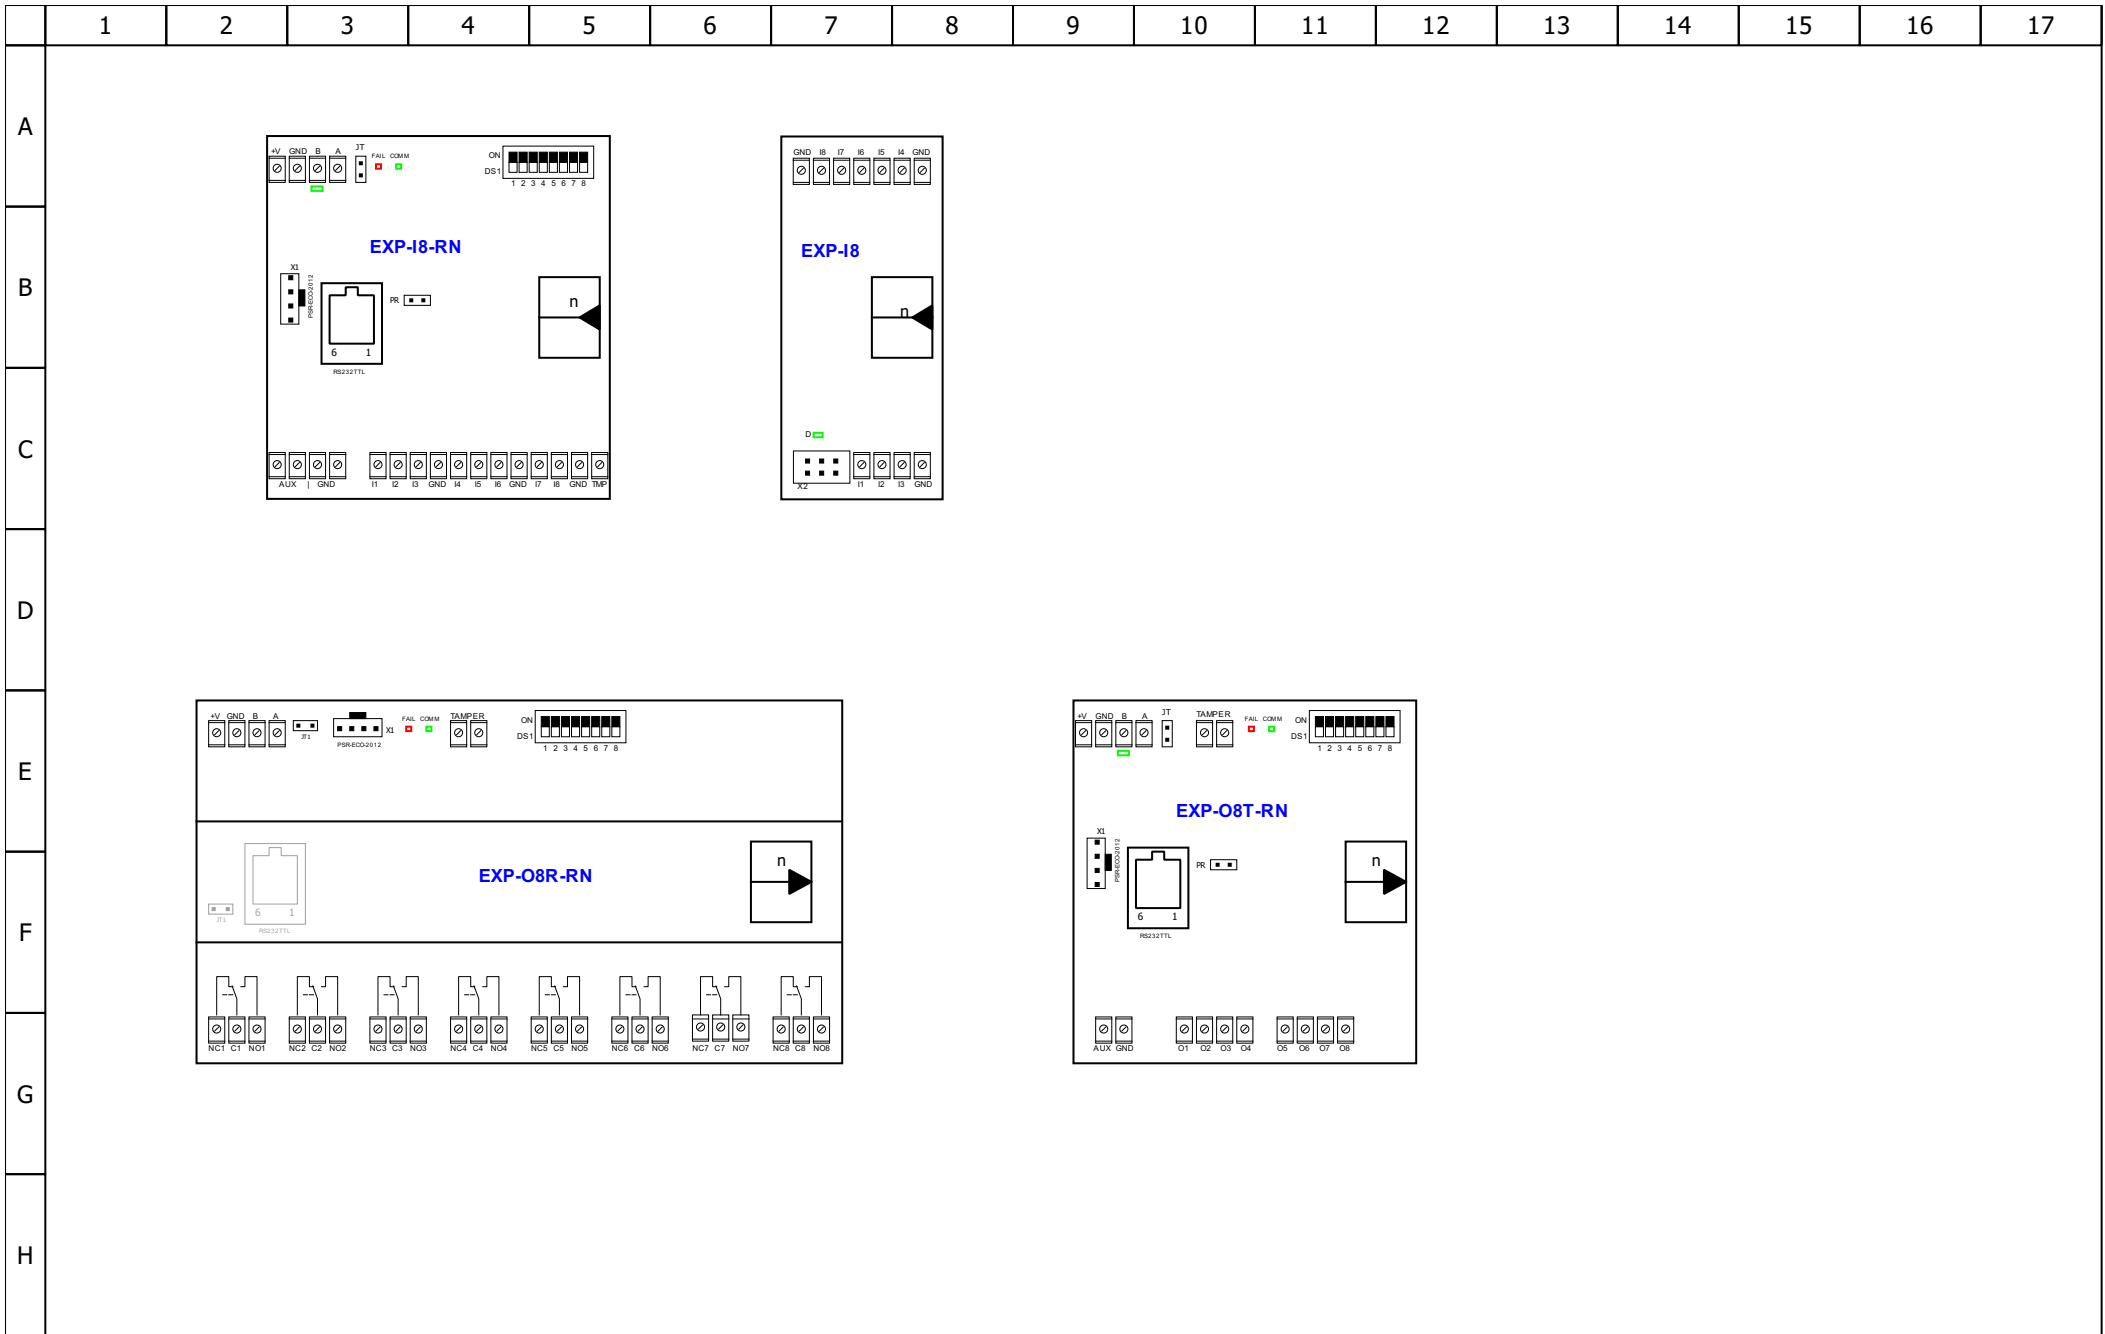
| 1 | 2 | 3 | 4 | 5 | 6 | 7 | 8 | 9 | 10 | 11 | 12 | 13 | 14 | 15 | 16 | 17 |
|---|---|---|---|---|---|---|---|---|---|---|---|---|---|---|---|---|

A
B
C
D
E
F
G
H

+V GND B A JT FAIL COMM ON DS1 1 2 3 4 5 6 7 8

EXP-I8-RN

X1 PSR-ECO-2012 PR 6 1 RS232TTL n

AUX | GND I1 I2 I3 GND I4 I5 I6 GND I7 I8 GND TMP

GND I8 I7 I6 I5 I4 GND

EXP-I8

n

D

X2 I1 I2 I3 GND

+V GND B A JT1 PSR-ECO-2012 X1 FAIL COMM TAMPER ON DS1 1 2 3 4 5 6 7 8

EXP-O8R-RN

JT1 6 1 RS232TTL n

NC1 C1 NO1 NC2 C2 NO2 NC3 C3 NO3 NC4 C4 NO4 NC5 C5 NO5 NC6 C6 NO6 NC7 C7 NO7 NC8 C8 NO8

+V GND B A JT TAMPER FAIL COMM ON DS1 1 2 3 4 5 6 7 8

EXP-O8T-RN

X1 PSR-ECO-2012 PR 6 1 RS232TTL n

AUX GND O1 O2 O3 O4 O5 O6 O7 O8